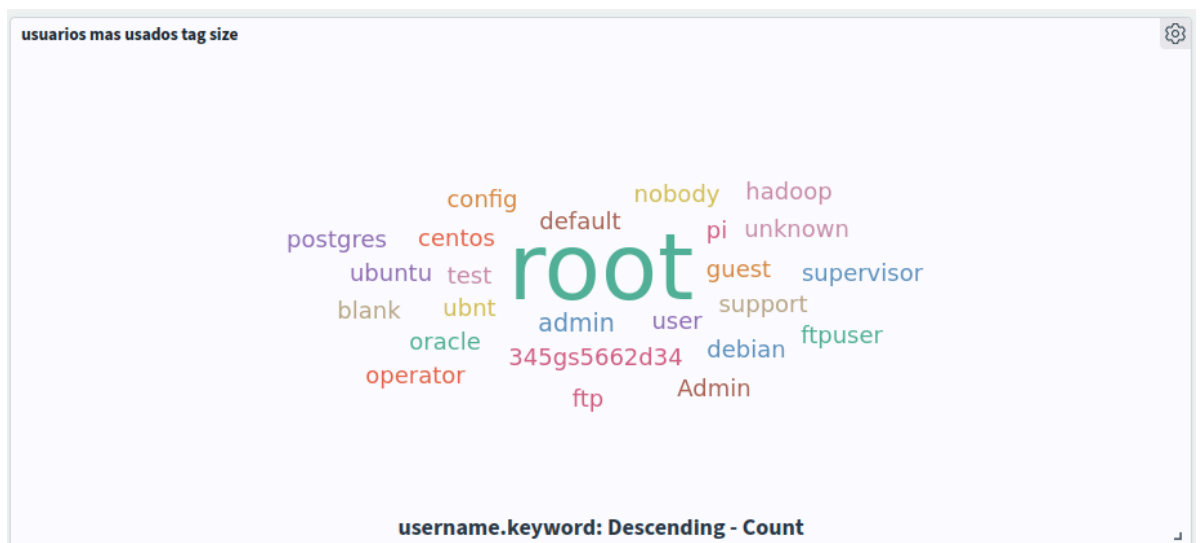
usuarios mas usados tag size

config nobody hadoop
default
postgres centos pi unknown
root
ubuntu test guest supervisor
blank ubnt support
admin user
oracle ftpuser
345gs5662d34 debian
operator
Admin
ftp

username.keyword: Descending - Count